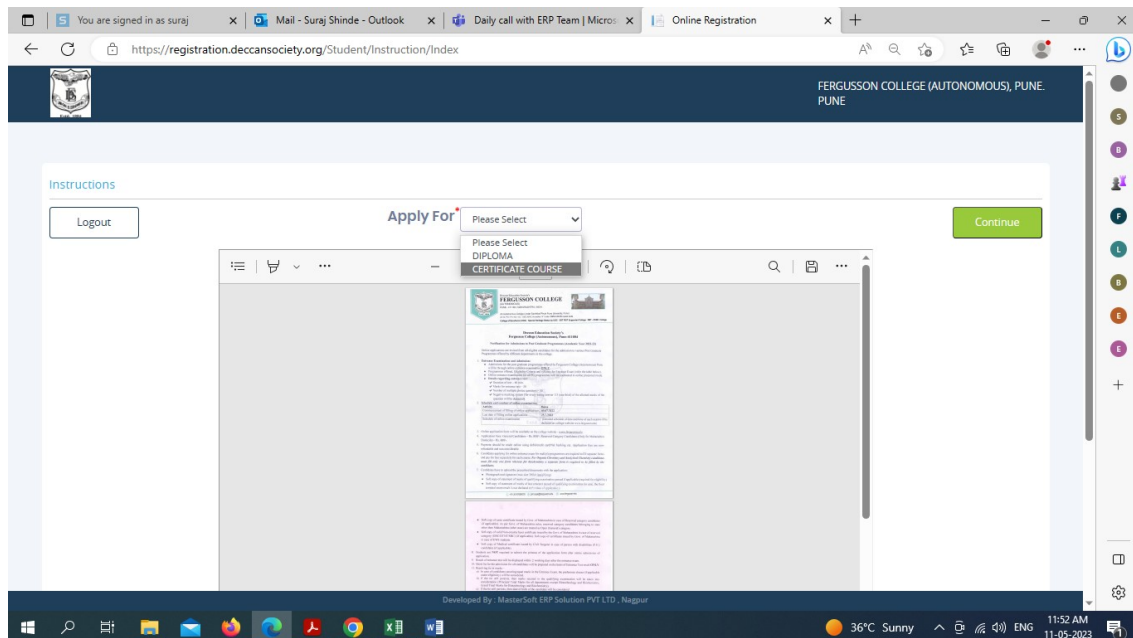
You are signed in as suraj
Mail - Suraj Shinde - Outlook
Daily call with ERP Team | Micros
Online Registration

https://registration.deccansociety.org/Student/Instruction/Index

FERGUSSON COLLEGE (AUTONOMOUS), PUNE. PUNE

Instructions

Logout

Apply For

Please Select

Please Select
DIPLOMA
CERTIFICATE COURSE

Continue

FERGUSSON COLLEGE

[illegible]

Developed By : MasterSoft ERP Solution PVT LTD , Nagpur

36°C Sunny
ENG
11:52 AM
11-05-2023